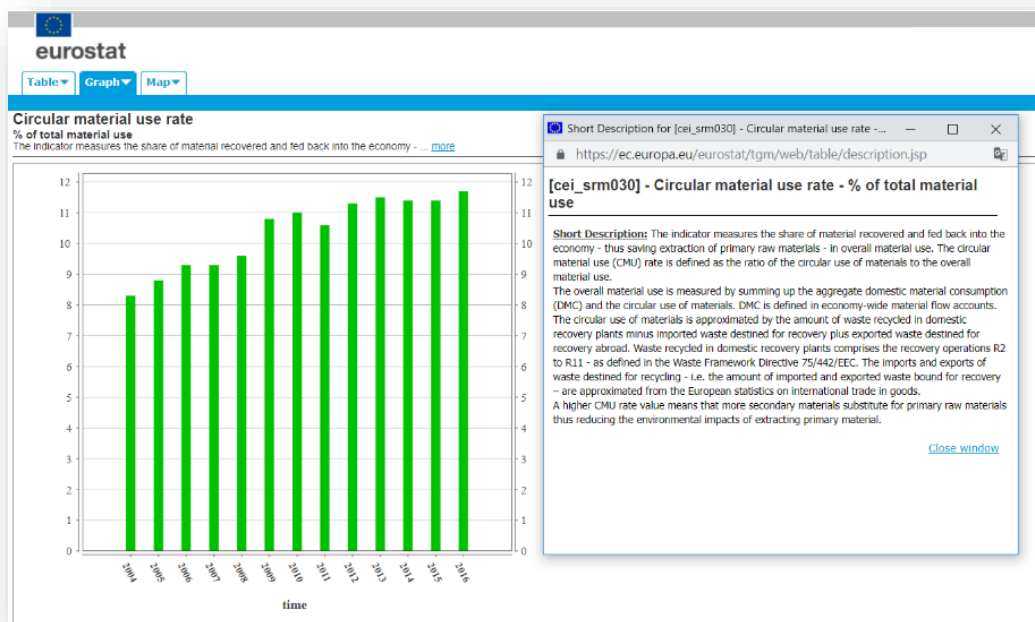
eurostat

Table ▾ Graph ▾ Map ▾

Circular material use rate
% of total material use
The indicator measures the share of material recovered and fed back into the economy - ... more

12 12
11 11
10 10
9 9
8 8
7 7
6 6
5 5
4 4
3 3
2 2
1 1
0 0

2004 2005 2006 2007 2008 2009 2010 2011 2012 2013 2014 2015 2016

time

Short Description for [cei_srm030] - Circular material use rate -...

https://ec.europa.eu/eurostat/tgm/web/table/description.jsp

[cei_srm030] - Circular material use rate - % of total material use

Short Description: The indicator measures the share of material recovered and fed back into the economy - thus saving extraction of primary raw materials - in overall material use. The circular material use (CMU) rate is defined as the ratio of the circular use of materials to the overall material use.
The overall material use is measured by summing up the aggregate domestic material consumption (DMC) and the circular use of materials. DMC is defined in economy-wide material flow accounts. The circular use of materials is approximated by the amount of waste recycled in domestic recovery plants minus imported waste destined for recovery plus exported waste destined for recovery abroad. Waste recycled in domestic recovery plants comprises the recovery operations R2 to R11 - as defined in the Waste Framework Directive 75/442/EEC. The imports and exports of waste destined for recycling - i.e. the amount of imported and exported waste bound for recovery – are approximated from the European statistics on international trade in goods.
A higher CMU rate value means that more secondary materials substitute for primary raw materials thus reducing the environmental impacts of extracting primary material.

Close window